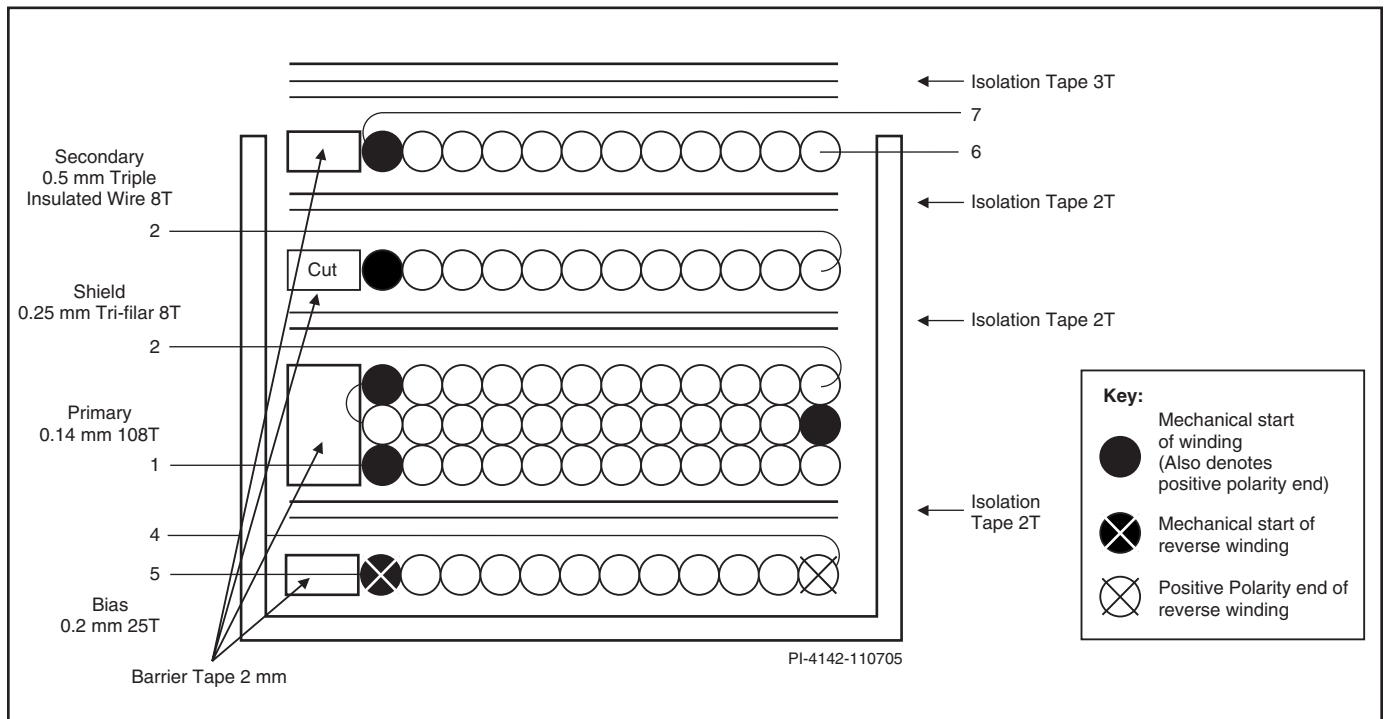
Isolation Tape 3T

7

Secondary
0.5 mm Triple
Insulated Wire 8T

6

Isolation Tape 2T

2

Cut

Shield
0.25 mm Tri-filar 8T

Isolation Tape 2T

2

Primary
0.14 mm 108T

1

Key:

Mechanical start of winding (Also denotes positive polarity end)

Mechanical start of reverse winding

Positive Polarity end of reverse winding

Isolation Tape 2T

4

5

Bias
0.2 mm 25T

Barrier Tape 2 mm

PI-4142-110705